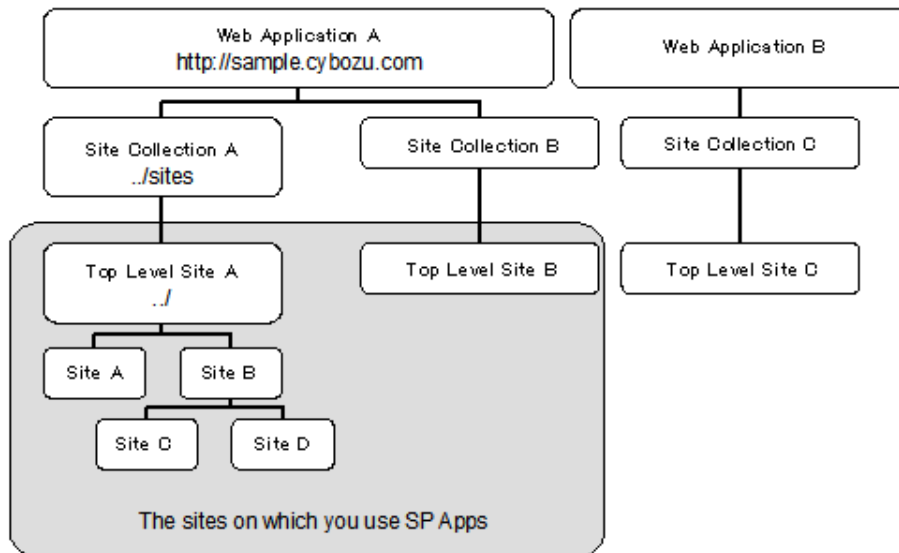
Web Application A
http://sample.cybozu.com

Web Application B

Site Collection A
../sites

Site Collection B

Site Collection C

Top Level Site A
../

Top Level Site B

Top Level Site C

Site A

Site B

Site C

Site D

The sites on which you use SP Apps